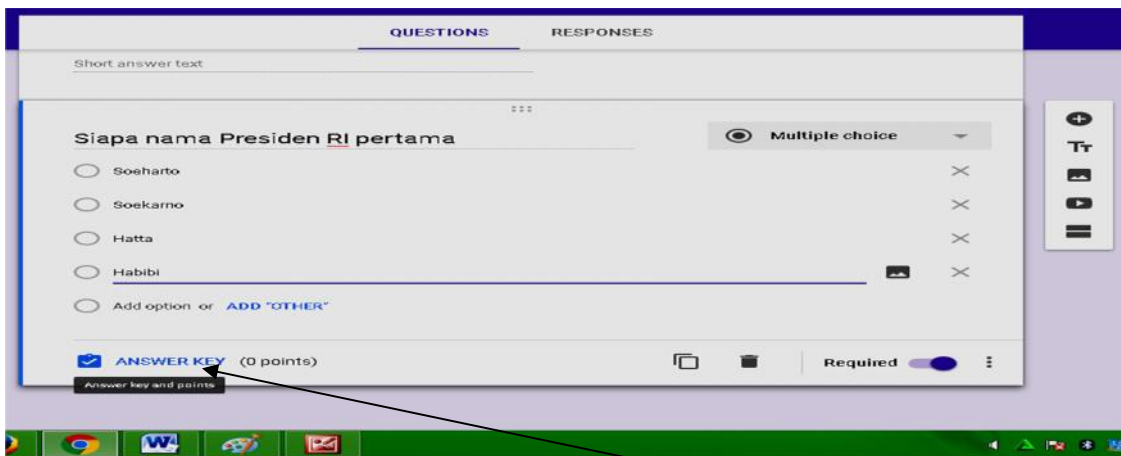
QUESTIONS RESPONSES

Short answer text

Siapa nama Presiden RI pertama

Multiple choice

Soeharto

Soekarno

Hatta

Habibi

Add option or ADD "OTHER"

ANSWER KEY (0 points)

Answer key and points

Required

Tт